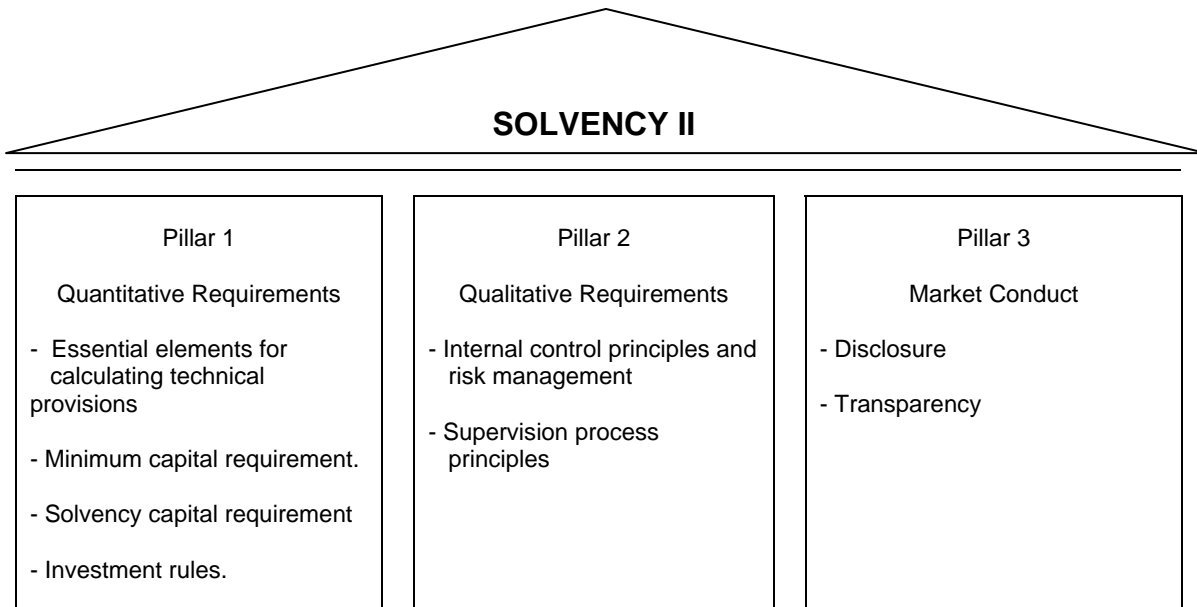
SOLVENCY II

Pillar 1

Quantitative Requirements

- Essential elements for calculating technical provisions

- Minimum capital requirement.

- Solvency capital requirement

- Investment rules.

Pillar 2

Qualitative Requirements

- Internal control principles and risk management

- Supervision process principles

Pillar 3

Market Conduct

- Disclosure

- Transparency